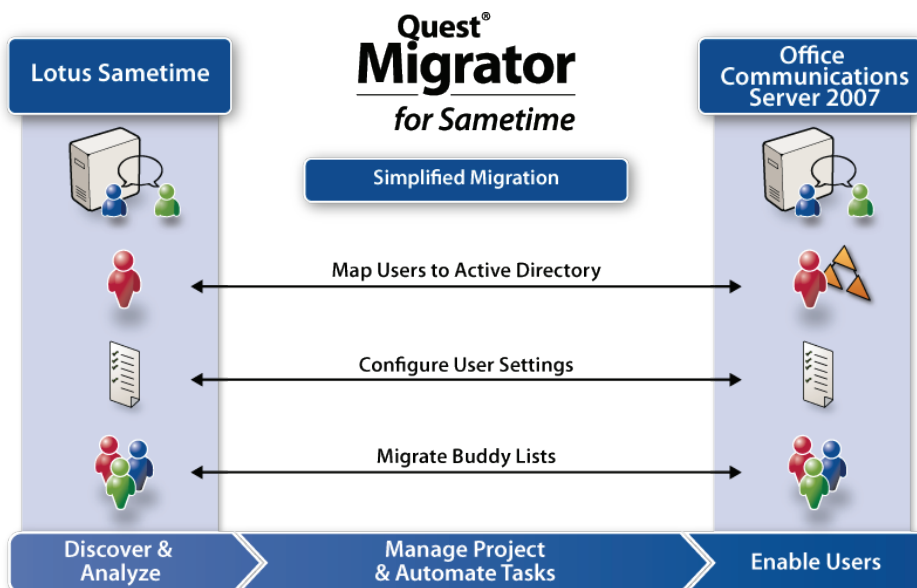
Lotus Sametime

Quest®
Migrator
for Sametime

Office Communications Server 2007

Simplified Migration

Map Users to Active Directory

Configure User Settings

Migrate Buddy Lists

Discover & Analyze

Manage Project & Automate Tasks

Enable Users